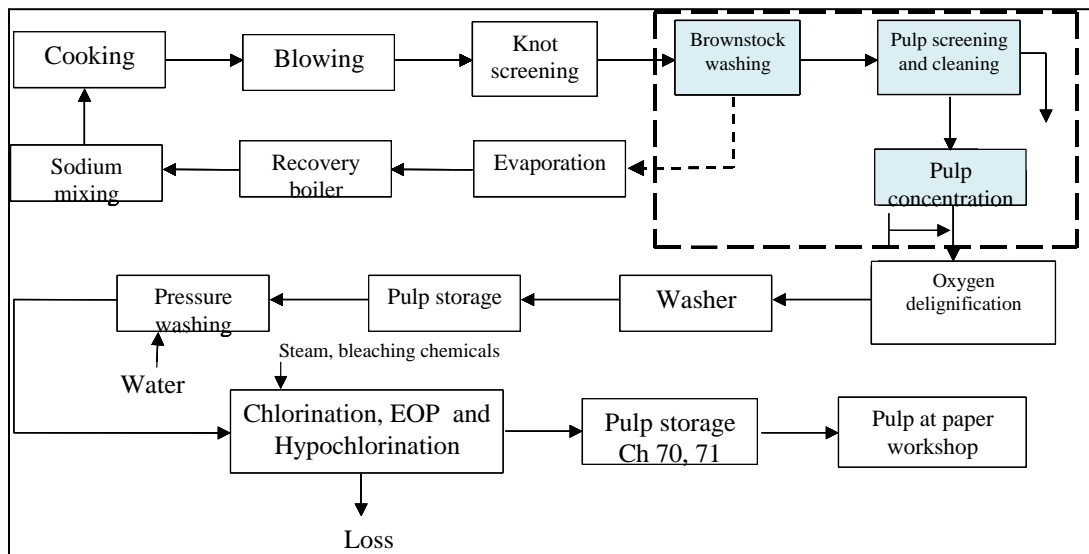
Cooking

Blowing

Knot screening

Brownstock washing

Pulp screening and cleaning

Sodium mixing

Recovery boiler

Evaporation

Pulp concentration

Oxygen delignification

Washer

Pulp storage

Pressure washing

Water

Steam, bleaching chemicals

Chlorination, EOP and Hypochlorination

Pulp storage Ch 70, 71

Pulp at paper workshop

Loss